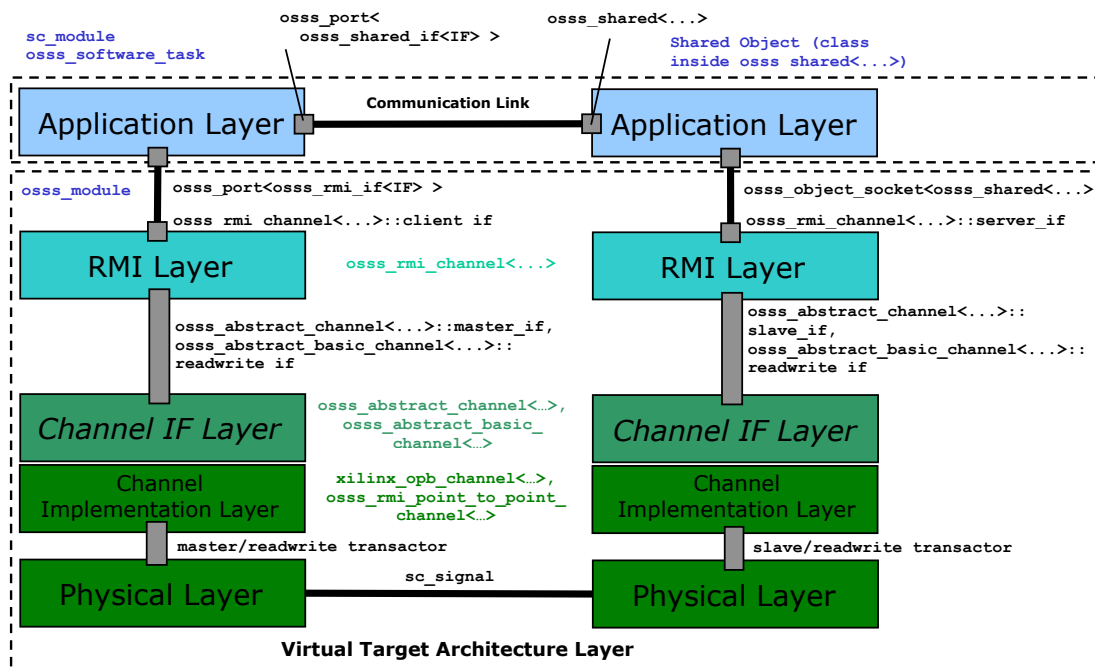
sc_module
osss_software_task

osss_port<
osss_shared_if<IF> >

osss_shared<...>

Shared Object (class
inside osss_shared<...>)

Communication Link

Application Layer

Application Layer

osss_module

osss_port<osss_rmi_if<IF> >

osss_rmi_channel<...>::client_if

osss_object_socket<osss_shared<...>

osss_rmi_channel<...>::server_if

RMI Layer

osss_rmi_channel<...>

RMI Layer

osss_abstract_channel<...>::master_if,
osss_abstract_basic_channel<...>::
readwrite_if

osss_abstract_channel<...>::
slave_if,
osss_abstract_basic_channel<...>::
readwrite_if

Channel IF Layer

osss_abstract_channel<…>,
osss_abstract_basic_
channel<…>

Channel IF Layer

Channel
Implementation Layer

xilinx_opb_channel<…>,
osss_rmi_point_to_point_
channel<…>

Channel
Implementation Layer

master/readwrite transactor

slave/readwrite transactor

Physical Layer

sc_signal

Physical Layer

Virtual Target Architecture Layer